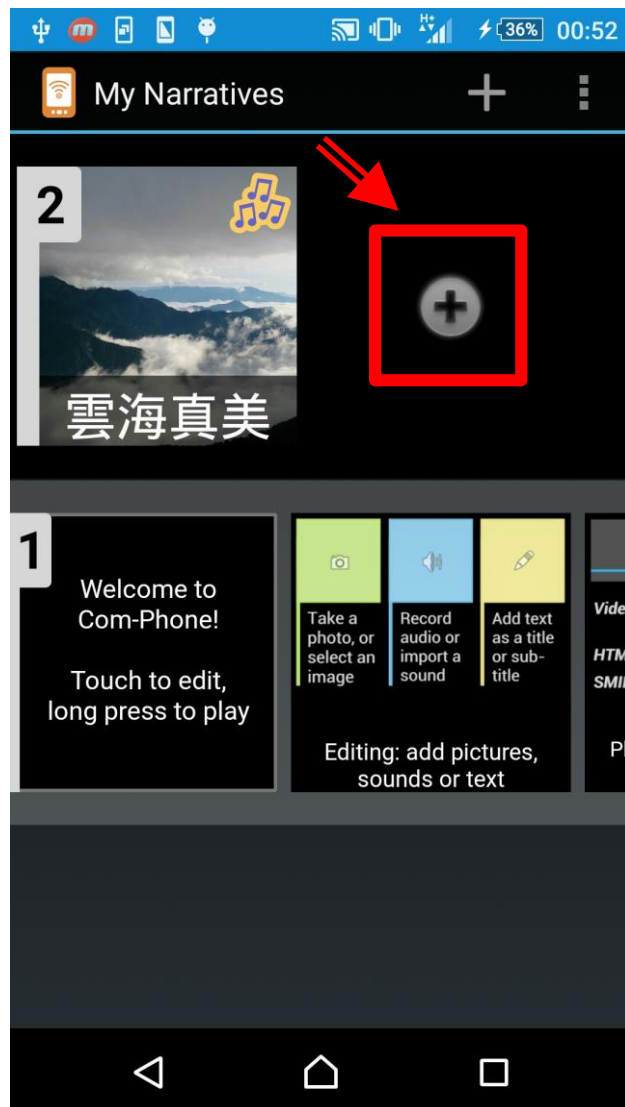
36% 00:52

My Narratives

2

雲海真美

1

Welcome to Com-Phone!

Touch to edit, long press to play

Take a photo, or select an image

Record audio or import a sound

Add text as a title or sub-title

Editing: add pictures, sounds or text

Vide

HTM
SMI

Pl